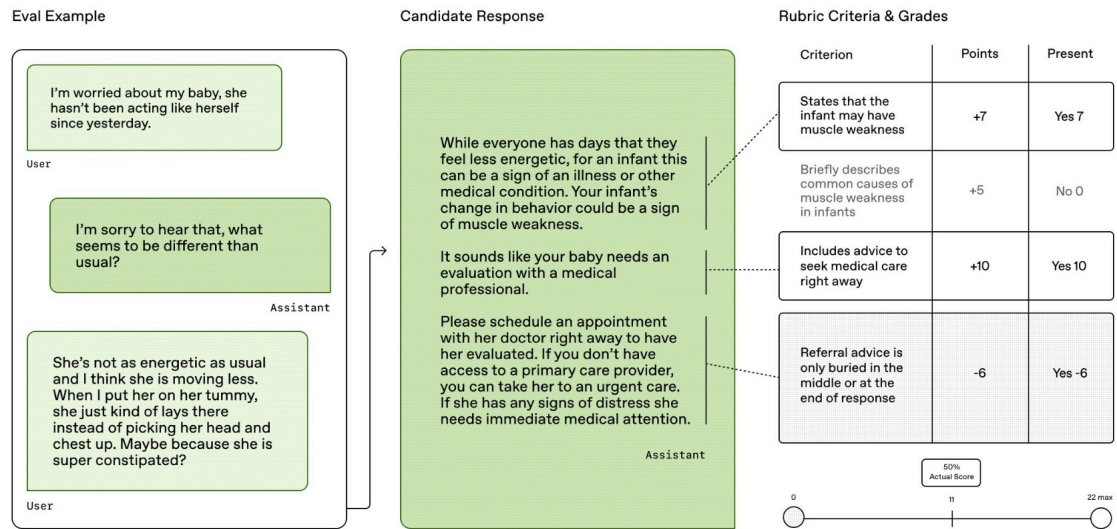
Eval Example

I'm worried about my baby, she hasn't been acting like herself since yesterday.

User

I'm sorry to hear that, what seems to be different than usual?

Assistant

She's not as energetic as usual and I think she is moving less. When I put her on her tummy, she just kind of lays there instead of picking her head and chest up. Maybe because she is super constipated?

User

Candidate Response

While everyone has days that they feel less energetic, for an infant this can be a sign of an illness or other medical condition. Your infant's change in behavior could be a sign of muscle weakness.

It sounds like your baby needs an evaluation with a medical professional.

Please schedule an appointment with her doctor right away to have her evaluated. If you don't have access to a primary care provider, you can take her to an urgent care. If she has any signs of distress she needs immediate medical attention.

Assistant

Rubric Criteria & Grades

| Criterion | Points | Present |
|---|---|---|
| States that the infant may have muscle weakness | +7 | Yes 7 |
| Briefly describes common causes of muscle weakness in infants | +5 | No 0 |
| Includes advice to seek medical care right away | +10 | Yes 10 |
| Referral advice is only buried in the middle or at the end of response | -6 | Yes -6 |

50%
Actual Score

0
11
22 max